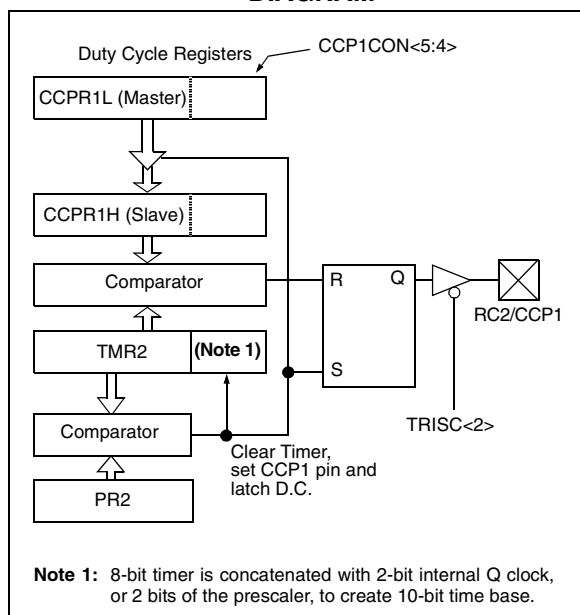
DIAGRAM

Duty Cycle Registers

CCP1CON<5:4>

CCPR1L (Master)

CCPR1H (Slave)

Comparator

R

Q

RC2/CCP1

TMR2

(Note 1)

S

TRISC<2>

Comparator

Clear Timer, set CCP1 pin and latch D.C.

PR2

Note 1: 8-bit timer is concatenated with 2-bit internal Q clock, or 2 bits of the prescaler, to create 10-bit time base.